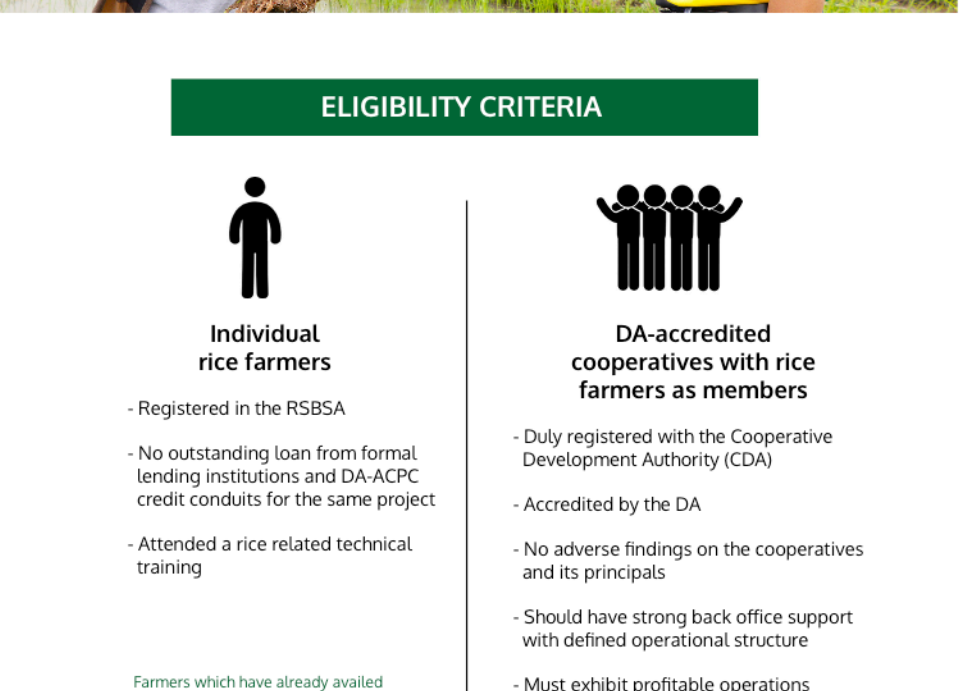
ELIGIBILITY CRITERIA

Individual rice farmers

- Registered in the RSBSA

- No outstanding loan from formal lending institutions and DA-ACPC credit conduits for the same project

- Attended a rice related technical training

Farmers which have already availed

DA-accredited cooperatives with rice farmers as members

- Duly registered with the Cooperative Development Authority (CDA)

- Accredited by the DA

- No adverse findings on the cooperatives and its principals

- Should have strong back office support with defined operational structure

- Must exhibit profitable operations